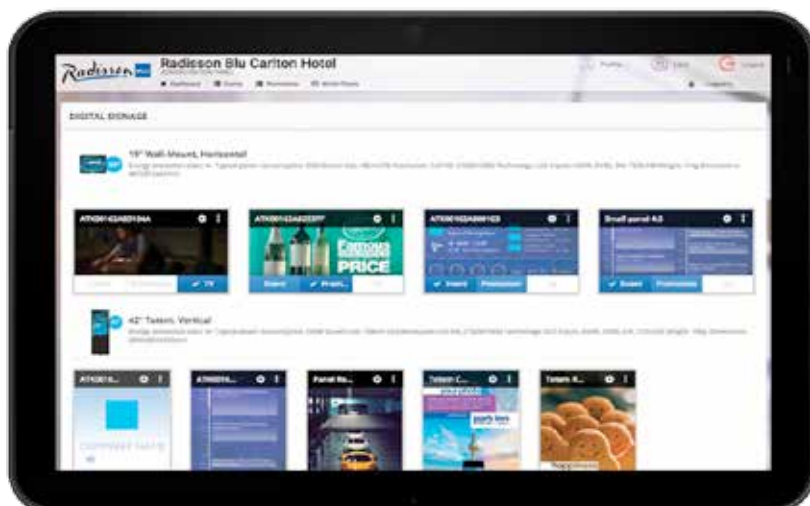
Radisson

Radisson Blu Carlton Hotel

DIGITAL SIGNAGE

19" Wall-Mount, Horizontal

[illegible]

ATX00162A8D104A

ATX00162A82207F

Famous PRICE

ATX00162A888103

Small panel 4.0

TV

Event

Prom...

Event

Promotion

Event

Promotion

42" Totem, Vertical

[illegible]

ATX0016...

ATX0016...

Panel Ro...

Totem C...

Totem 4...